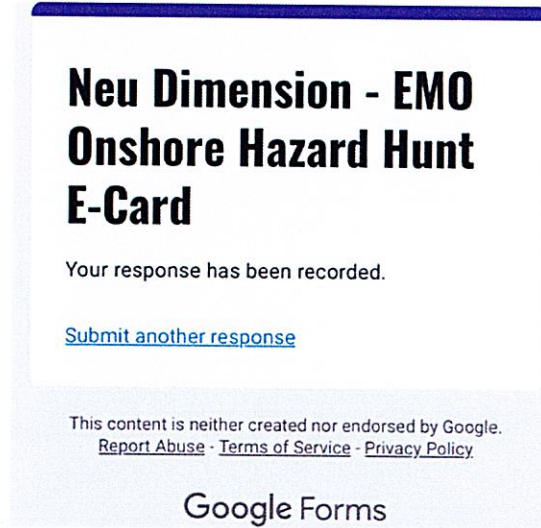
Neu Dimension - EMO Onshore Hazard Hunt E-Card

Your response has been recorded.

Submit another response

This content is neither created nor endorsed by Google.
Report Abuse - Terms of Service - Privacy Policy

Google Forms